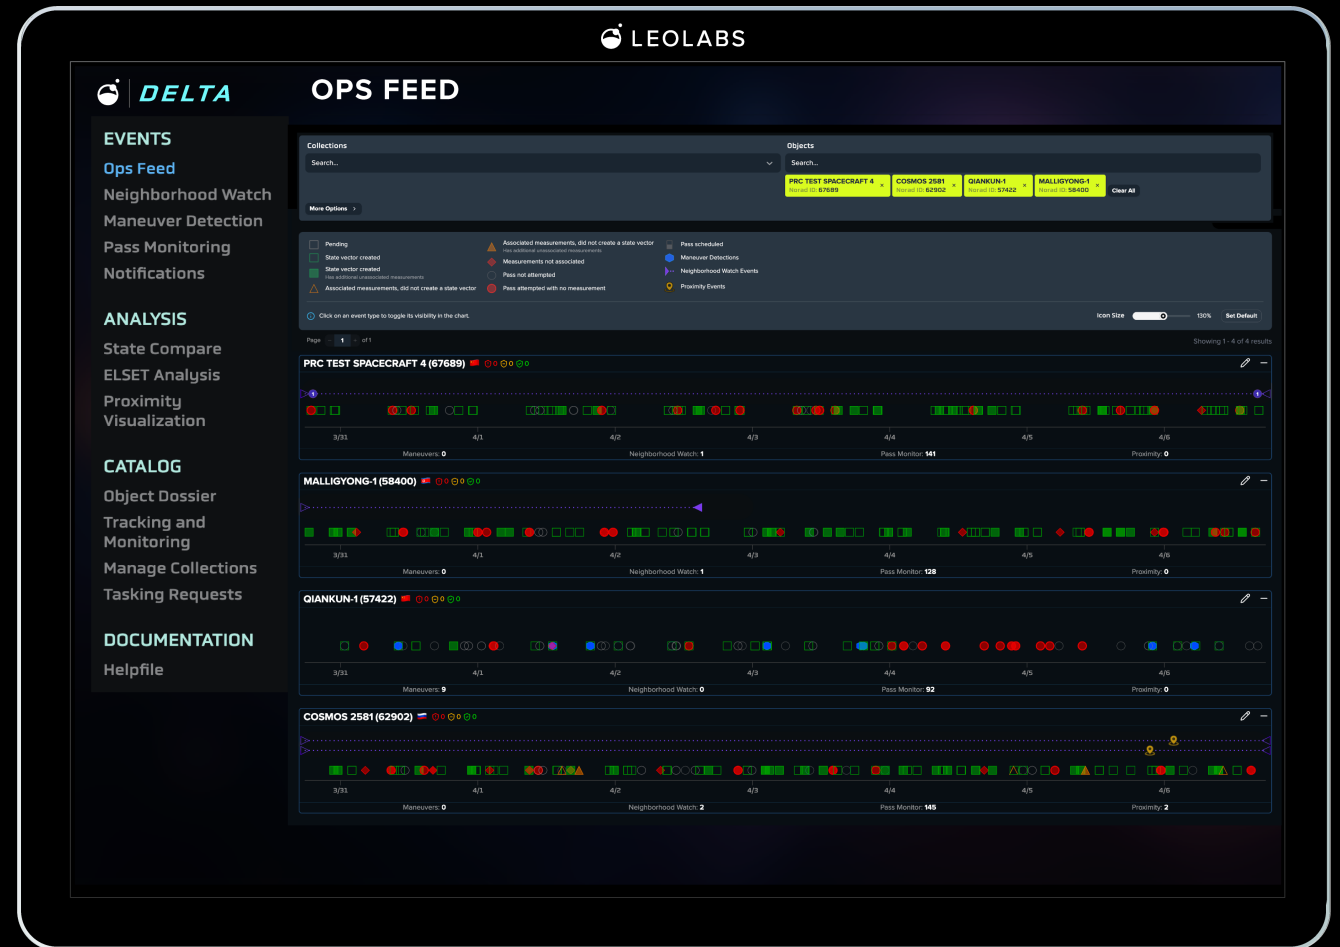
LEOLABS

DELTA

OPS FEED

EVENTS
Ops Feed
Neighborhood Watch
Maneuver Detection
Pass Monitoring
Notifications

ANALYSIS
State Compare
ELSET Analysis
Proximity Visualization

CATALOG
Object Dossier
Tracking and Monitoring
Manage Collections
Tasking Requests

DOCUMENTATION
Helpfile

Collections
Search...
Objects
Search...
PRC TEST SPACECRAFT 4 × Norad ID: 67689
COSMOS 2581 × Norad ID: 62902
QIANKUN-1 × Norad ID: 57422
MALLIGYONG-1 × Norad ID: 58400
Clear All
More Options

Pending
State vector created
State vector created
Has additional unassociated measurements
Associated measurements, did not create a state vector
Associated measurements, did not create a state vector
Has additional unassociated measurements
Measurements not associated
Pass not attempted
Pass attempted with no measurement
Pass scheduled
Maneuver Detections
Neighborhood Watch Events
Proximity Events

Click on an event type to toggle its visibility in the chart.
Icon Size 130% Set Default

Page 1 of 1
Showing 1 - 4 of 4 results

PRC TEST SPACECRAFT 4 (67689) 0 0 0
1 1
3/31 4/1 4/2 4/3 4/4 4/5 4/6
Maneuvers: 0 Neighborhood Watch: 1 Pass Monitor: 141 Proximity: 0

MALLIGYONG-1 (58400) 0 0 0
3/31 4/1 4/2 4/3 4/4 4/5 4/6
Maneuvers: 0 Neighborhood Watch: 1 Pass Monitor: 128 Proximity: 0

QIANKUN-1 (57422) 0 0 0
3/31 4/1 4/2 4/3 4/4 4/5 4/6
Maneuvers: 9 Neighborhood Watch: 0 Pass Monitor: 92 Proximity: 0

COSMOS 2581 (62902) 0 0 0
3/31 4/1 4/2 4/3 4/4 4/5 4/6
Maneuvers: 0 Neighborhood Watch: 2 Pass Monitor: 145 Proximity: 2